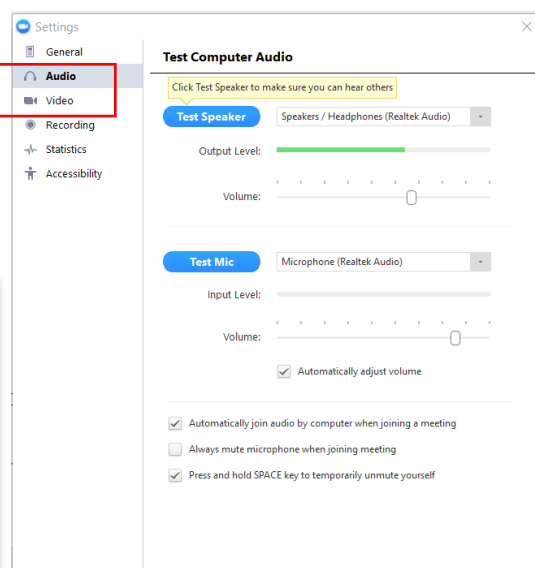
Settings

General
Audio
Video
Recording
Statistics
Accessibility

Test Computer Audio

Click Test Speaker to make sure you can hear others

Test Speaker

Speakers / Headphones (Realtek Audio)

Output Level:

Volume:

Test Mic

Microphone (Realtek Audio)

Input Level:

Volume:

Automatically adjust volume

Automatically join audio by computer when joining a meeting

Always mute microphone when joining meeting

Press and hold SPACE key to temporarily unmute yourself